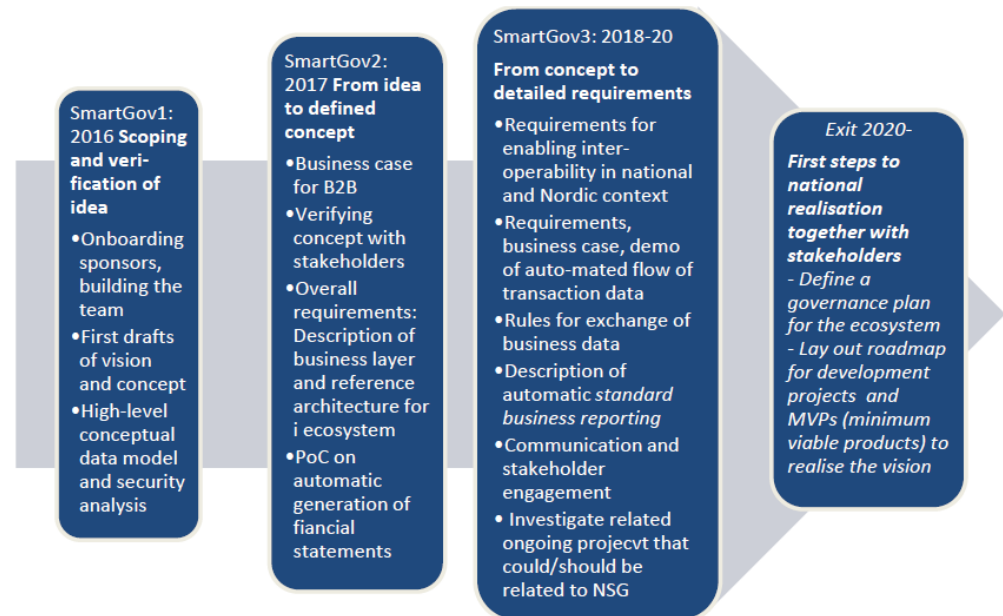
SmartGov1: 2016 **Scoping and verification of idea**

- Onboarding sponsors, building the team
- First drafts of vision and concept
- High-level conceptual data model and security analysis

SmartGov2: 2017 **From idea to defined concept**

- Business case for B2B
- Verifying concept with stakeholders
- Overall requirements: Description of business layer and reference architecture for i ecosystem
- PoC on automatic generation of fiancial statements

SmartGov3: 2018-20

**From concept to detailed requirements**

- Requirements for enabling interoperability in national and Nordic context
- Requirements, business case, demo of auto-mated flow of transaction data
- Rules for exchange of business data
- Description of automatic *standard business reporting*
- Communication and stakeholder engagement
- Investigate related ongoing projecvt that could/should be related to NSG

*Exit 2020-*

***First steps to national realisation together with stakeholders***

*- Define a governance plan for the ecosystem*

*- Lay out roadmap for development projects and MVPs (minimum viable products) to realise the vision*